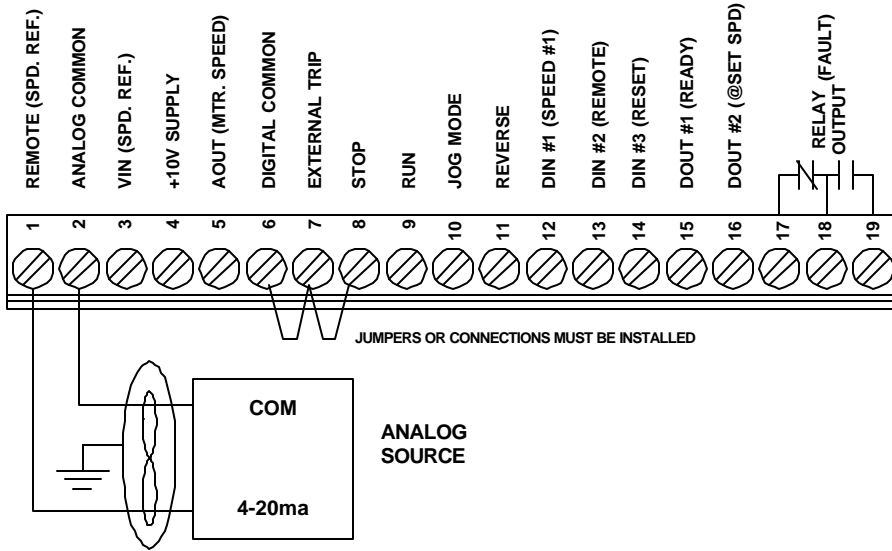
REMOTE (SPD. REF.)
ANALOG COMMON
VIN (SPD. REF.)
+10V SUPPLY
AOUT (MTR. SPEED)
DIGITAL COMMON
EXTERNAL TRIP
STOP
RUN
JOG MODE
REVERSE
DIN #1 (SPEED #1)
DIN #2 (REMOTE)
DIN #3 (RESET)
DOUT #1 (READY)
DOUT #2 (@SET SPD)
RELAY (FAULT) OUTPUT

1 2 3 4 5 6 7 8 9 10 11 12 13 14 15 16 17 18 19

JUMPERS OR CONNECTIONS MUST BE INSTALLED

COM

ANALOG SOURCE

4-20ma